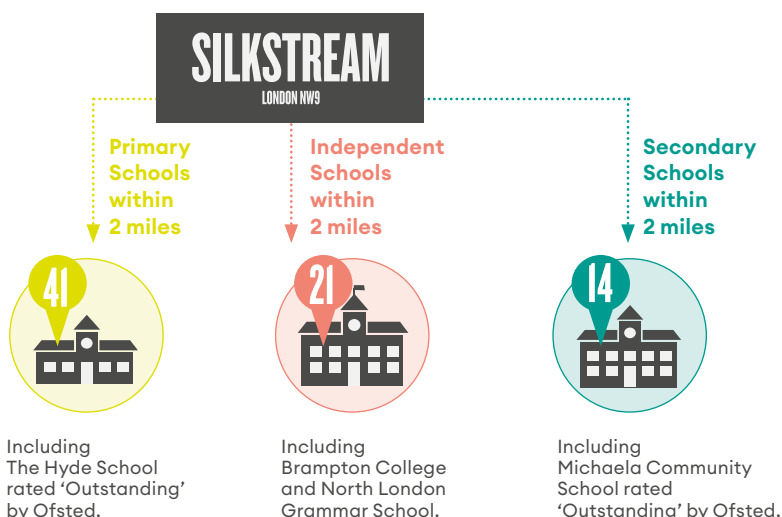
SILKSTREAM
LONDON NW9

Primary Schools within 2 miles

Independent Schools within 2 miles

Secondary Schools within 2 miles

41

21

14

Including The Hyde School rated 'Outstanding' by Ofsted.

Including Brampton College and North London Grammar School.

Including Michaela Community School rated 'Outstanding' by Ofsted.